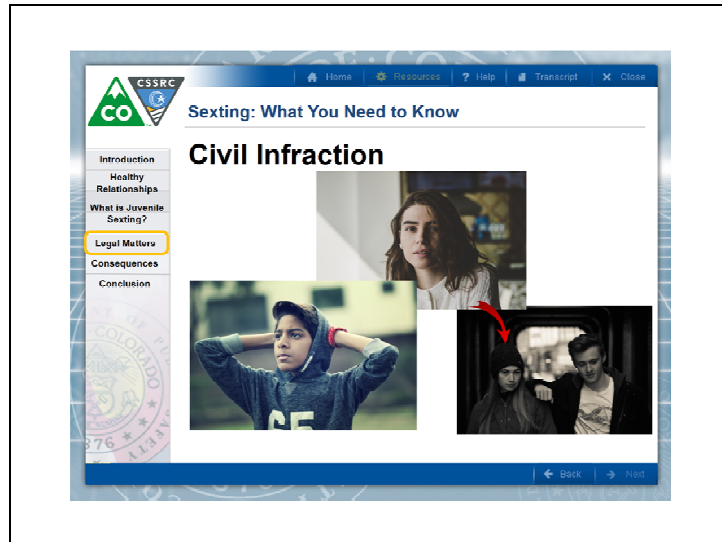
CO CSSRC

Home | Resources | Help | Transcript | Close

Sexting: What You Need to Know

Introduction
Healthy Relationships
What is Juvenile Sexting?
Legal Matters
Consequences
Conclusion

Civil Infraction

65

Back | Next